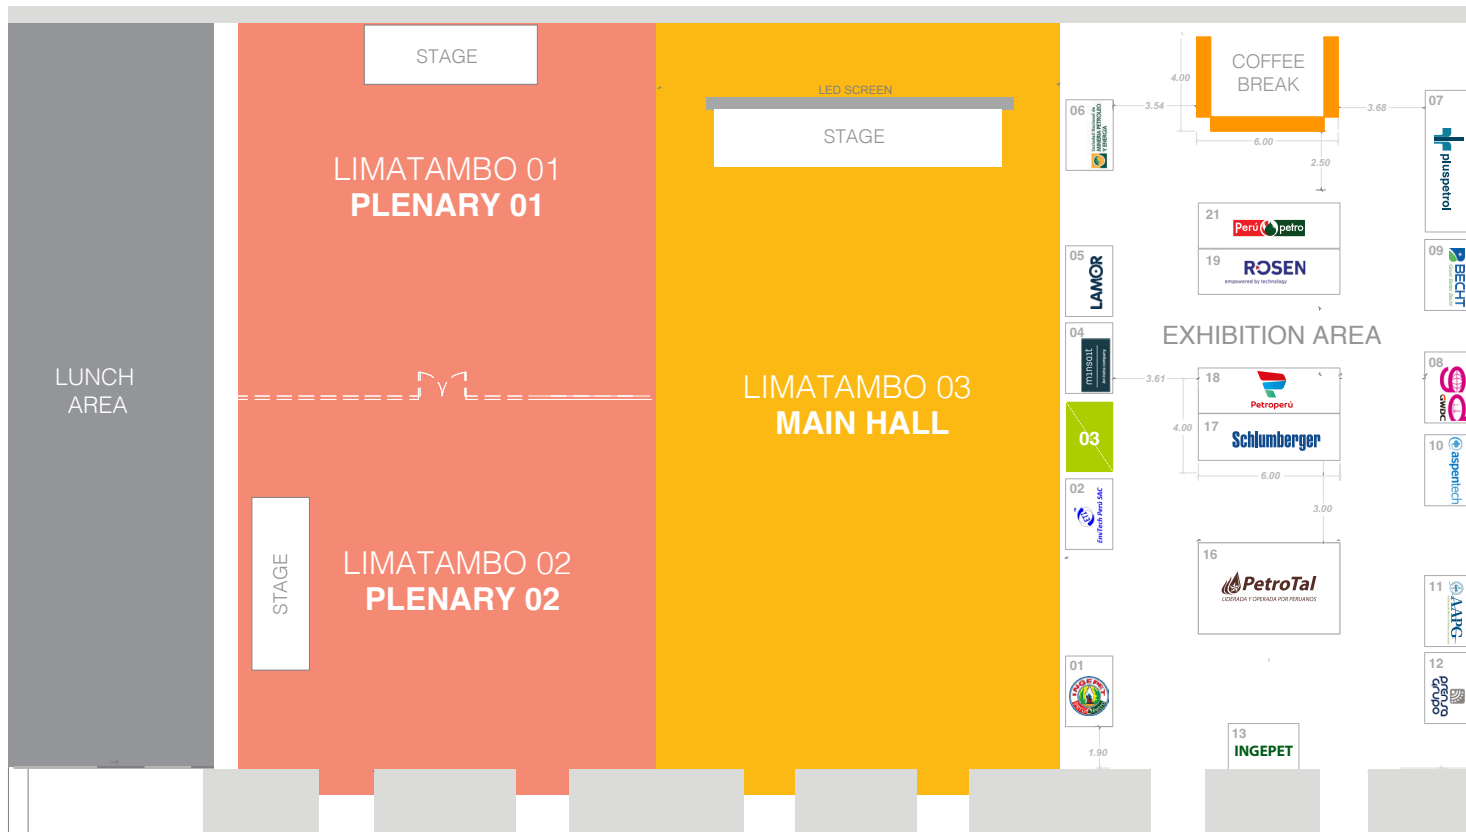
LUNCH AREA

STAGE

LIMATAMBO 01
PLENARY 01

STAGE

LIMATAMBO 02
PLENARY 02

LED SCREEN

STAGE

LIMATAMBO 03
MAIN HALL

COFFEE BREAK

4.00
3.54
6.00
3.68
2.50

06
05 LAMOR
04 minsait
03
02 EmeTech Perú SAC
01

21 Perú petro
19 ROSEN empowered by technology

EXHIBITION AREA

3.61
18 Petroperú
4.00
17 Schlumberger
6.00
3.00

16 PetroTal LIDERADA Y OPERADA POR PERUANOS

1.90
13 INGEPET

07 pluspetrol
09 BECHT
08 GWDC
10 aspentech
11 AAPG
12 grupo prensa